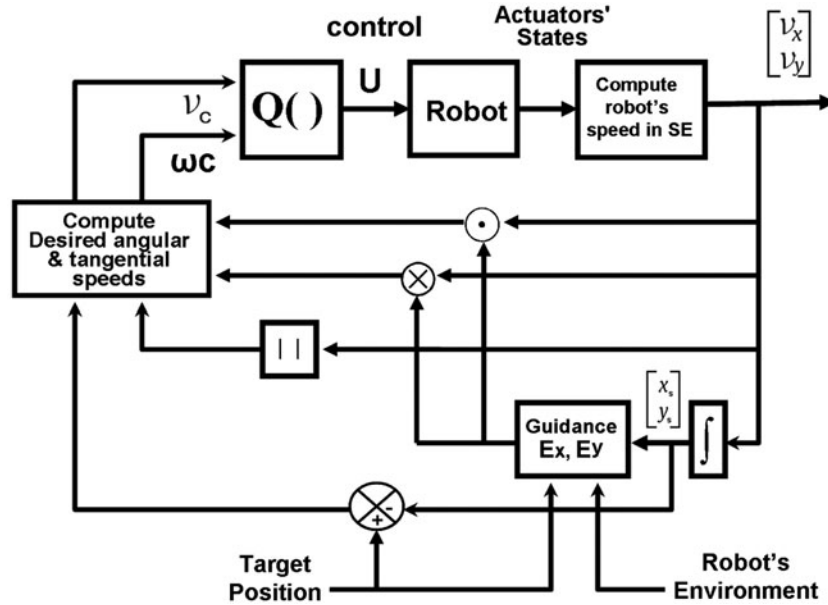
control

Actuators' States

$\begin{bmatrix} \nu_x \\ \nu_y \end{bmatrix}$

$\nu_c$

Q( )

U

Robot

Compute robot's speed in SE

ωc

Compute Desired angular & tangential speeds

$\odot$

$\otimes$

| |

$\begin{bmatrix} x_s \\ y_s \end{bmatrix}$

Guidance Ex, Ey

$\int$

+

-

Target Position

Robot's Environment